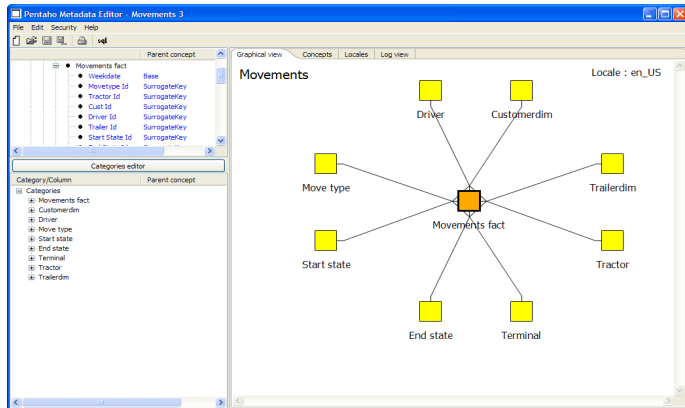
Pentaho Metadata Editor - Movements 3

File Edit Security Help

Parent concept

Movements fact
Weekdate Base
Movetype Id SurrogateKey
Tractor Id SurrogateKey
Cust Id SurrogateKey
Driver Id SurrogateKey
Trailer Id SurrogateKey
Start State Id SurrogateKey

Categories editor

| Category/Column | Parent concept |
|---|---|
| Categories | |
| Movements fact | |
| Customerdim | |
| Driver | |
| Move type | |
| Start state | |
| End state | |
| Terminal | |
| Tractor | |
| Trailerdim | |

Graphical view Concepts Locales Log view

Movements

Locale : en_US

Driver
Customerdim
Move type
Trailerdim
Movements fact
Start state
Tractor
End state
Terminal